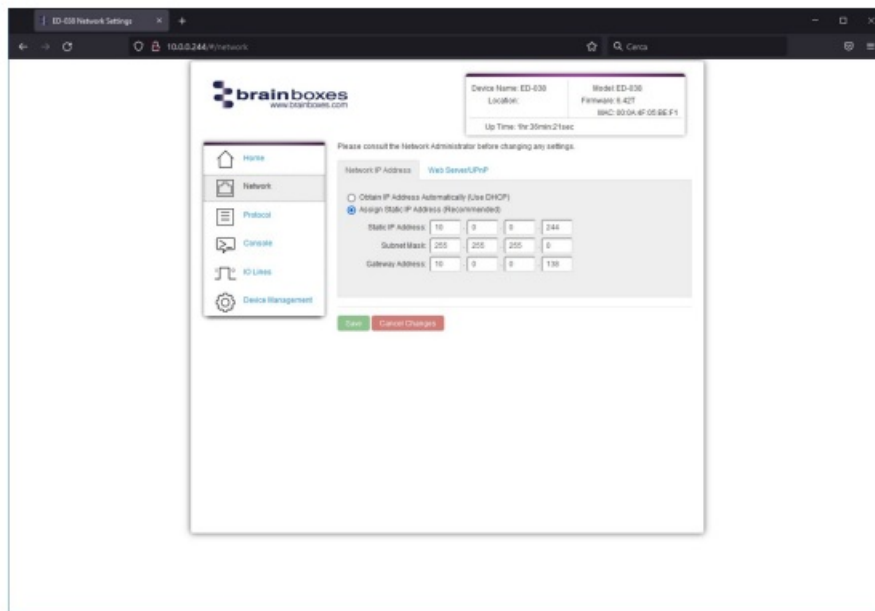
ED-038 Network Settings × +

10.0.0.244/#/network

Cerca

brainboxes
www.brainboxes.com

Device Name: ED-038
Location:
Model: ED-038
Firmware: 6.42T
MAC: 00:0A:4F:05:BE:F1
Up Time: 1hr:35min:21sec

Home
Network
Protocol
Console
IO Lines
Device Management

Please consult the Network Administrator before changing any settings.

Network IP Address | Web Server/UPnP

Obtain IP Address Automatically (Use DHCP)
Assign Static IP Address (Recommended)

Static IP Address: 10 . 0 . 0 . 244
Subnet Mask: 255 . 255 . 255 . 0
Gateway Address: 10 . 0 . 0 . 138

Save | Cancel Changes